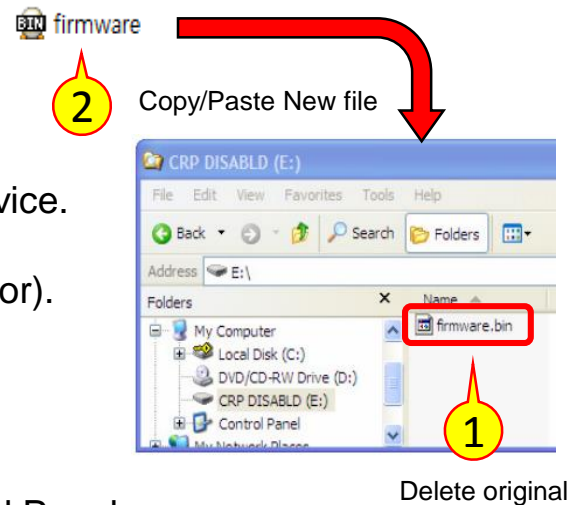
BIN firmware

2

Copy/Paste New file

vice.

or).

CRP DISABLD (E:)

File Edit View Favorites Tools Help

Back Search Folders

Address E:\

Folders ×

My Computer

Local Disk (C:)

DVD/CD-RW Drive (D:)

CRP DISABLD (E:)

Control Panel

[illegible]

Name

firmware.bin

1

Delete original